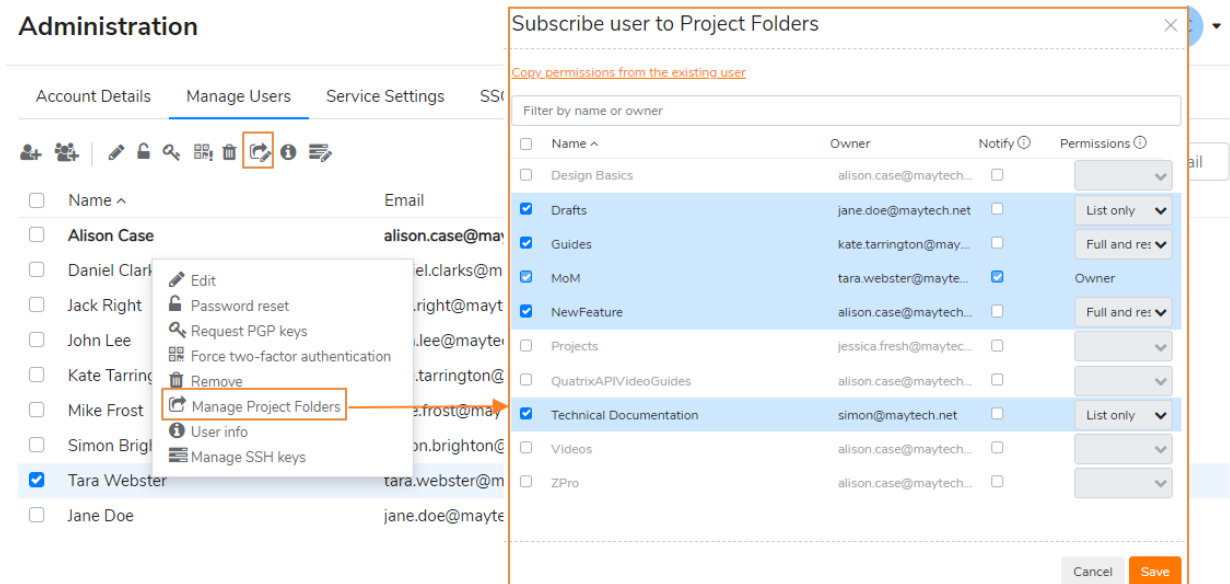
Administration

Account Details Manage Users Service Settings SS

Name ^ Email

Alison Case alison.case@may

Daniel Clark el.clarks@m

Jack Right .right@mayt

John Lee .lee@mayte

Kate Tarring .tarrington@

Mike Frost .frost@may

Simon Brigh on.brighton@

Tara Webster tara.webster@m

Jane Doe jane.doe@mayte

Edit
Password reset
Request PGP keys
Force two-factor authentication
Remove
Manage Project Folders
User info
Manage SSH keys

Subscribe user to Project Folders

Copy permissions from the existing user

Filter by name or owner

| Name ^ | Owner | Notify | Permissions |
|---|---|---|---|
| Design Basics | alison.case@maytech... | | |
| Drafts | jane.doe@maytech.net | | List only |
| Guides | kate.tarrington@may... | | Full and res |
| MoM | tara.webster@mayte... | | Owner |
| NewFeature | alison.case@maytech... | | Full and res |
| Projects | jessica.fresh@maytec... | | |
| QuatrixAPIVideoGuides | alison.case@maytech... | | |
| Technical Documentation | simon@maytech.net | | List only |
| Videos | alison.case@maytech... | | |
| ZPro | alison.case@maytech... | | |

Cancel Save

ail